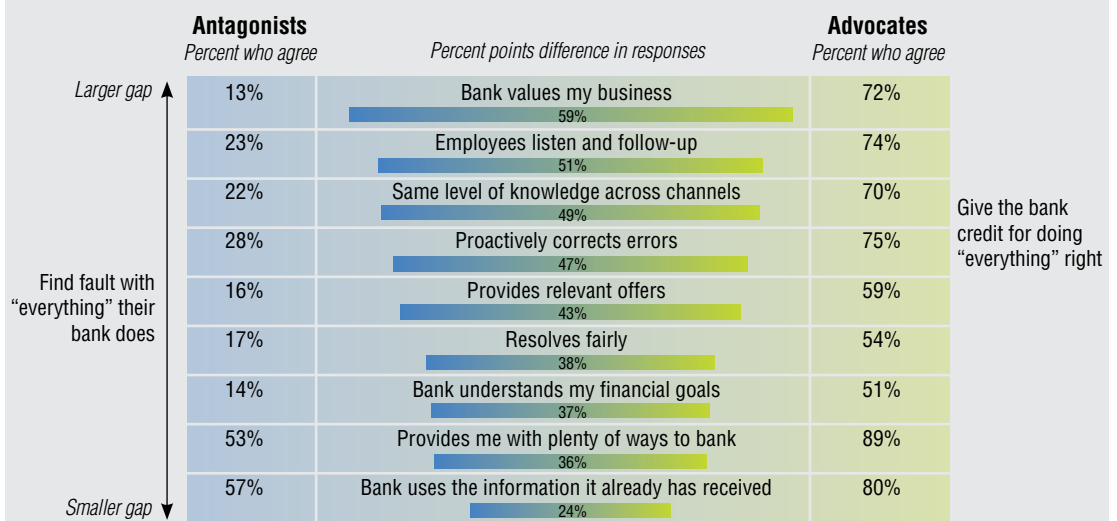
| Antagonists Percent who agree | Percent points difference in responses | Advocates Percent who agree |
|---|---|---|
| 13% | Bank values my business 59% | 72% |
| 23% | Employees listen and follow-up 51% | 74% |
| 22% | Same level of knowledge across channels 49% | 70% |
| 28% | Proactively corrects errors 47% | 75% |
| 16% | Provides relevant offers 43% | 59% |
| 17% | Resolves fairly 38% | 54% |
| 14% | Bank understands my financial goals 37% | 51% |
| 53% | Provides me with plenty of ways to bank 36% | 89% |
| 57% | Bank uses the information it already has received 24% | 80% |

Larger gap

Find fault with "everything" their bank does

Smaller gap

Give the bank credit for doing "everything" right